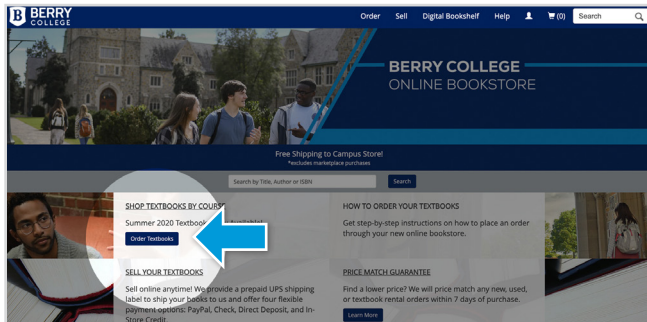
BERRY COLLEGE

Order Sell Digital Bookshelf Help (0) Search

BERRY COLLEGE
ONLINE BOOKSTORE

Free Shipping to Campus Store!
*excludes marketplace purchases

Search by Title, Author or ISBN
Search

SHOP TEXTBOOKS BY COURS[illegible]
Summer 2020 Textbook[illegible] Available!
Order Textbooks

HOW TO ORDER YOUR TEXTBOOKS
Get step-by-step instructions on how to place an order through your new online bookstore.

SELL YOUR TEXTBOOKS
Sell online anytime! We provide a prepaid UPS shipping label to ship your books to us and offer four flexible payment options: PayPal, Check, Direct Deposit, and In-Store Credit.

PRICE MATCH GUARANTEE
Find a lower price? We will price match any new, used, or textbook rental orders within 7 days of purchase.
Learn More